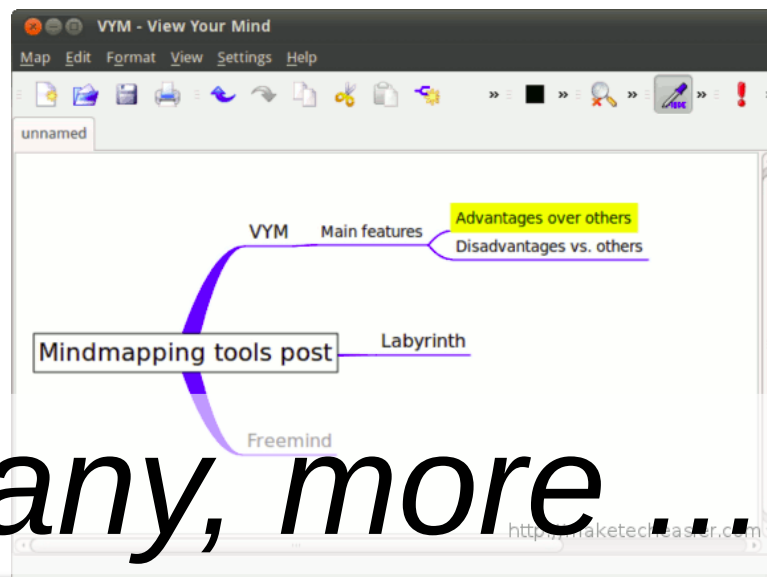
VYM - View Your Mind

Map Edit Format View Settings Help

unnamed

VYM
Main features
Advantages over others
Disadvantages vs. others
Mindmapping tools post
Labyrinth
Freemind

any, more ...

http://maketecheasier.com